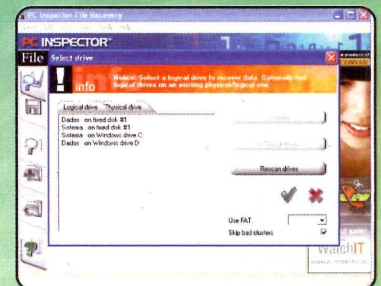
PC Inspector File Recovery

PC INSPECTOR

File

Select drive

info

Notice: Select a logical drive to recover data. Optionally find logical drives on an existing physical/logical one.

Logical drive

Physical drive

Dados on fixed disk #1
Sistema on fixed disk #1
Sistema on Windows drive C:
Dados on Windows drive D:

Rescan drives

Use FAT

Skip bad clusters

CONVAR

WatchIT